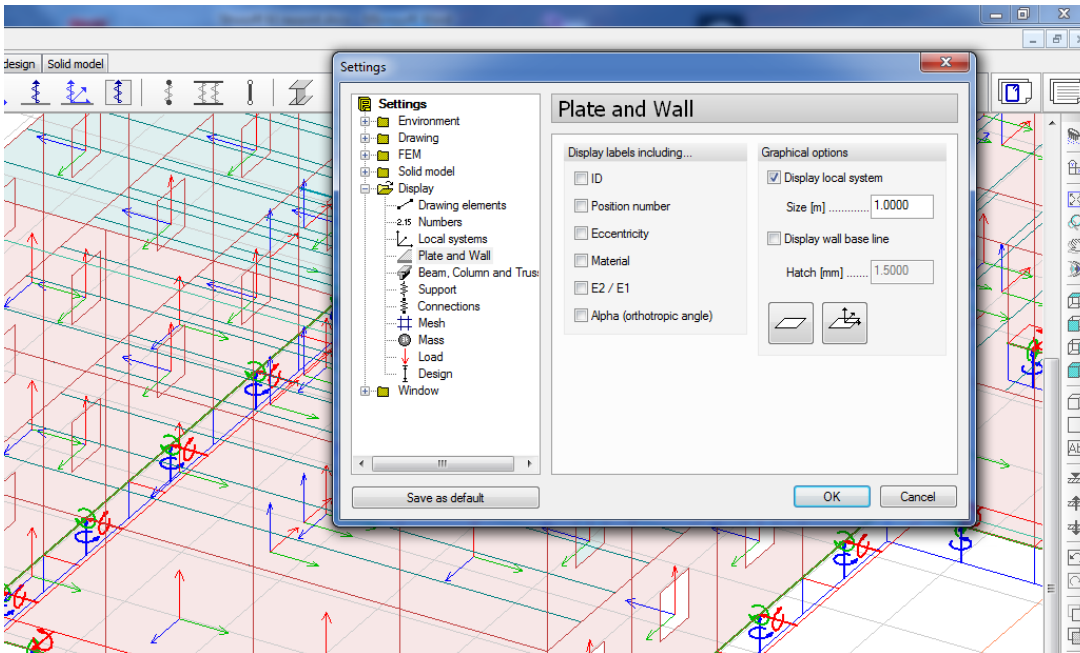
design Solid model

Settings

Settings
Environment
Drawing
FEM
Solid model
Display
Drawing elements
2.15 Numbers
Local systems
Plate and Wall
Beam, Column and Truss
Support
Connections
Mesh
Mass
Load
Design
Window

Plate and Wall

Display labels including...
ID
Position number
Eccentricity
Material
E2 / E1
Alpha (orthotropic angle)

Graphical options
Display local system
Size [m] ............ 1.0000
Display wall base line
Hatch [mm] ....... 1.5000

Save as default

OK
Cancel